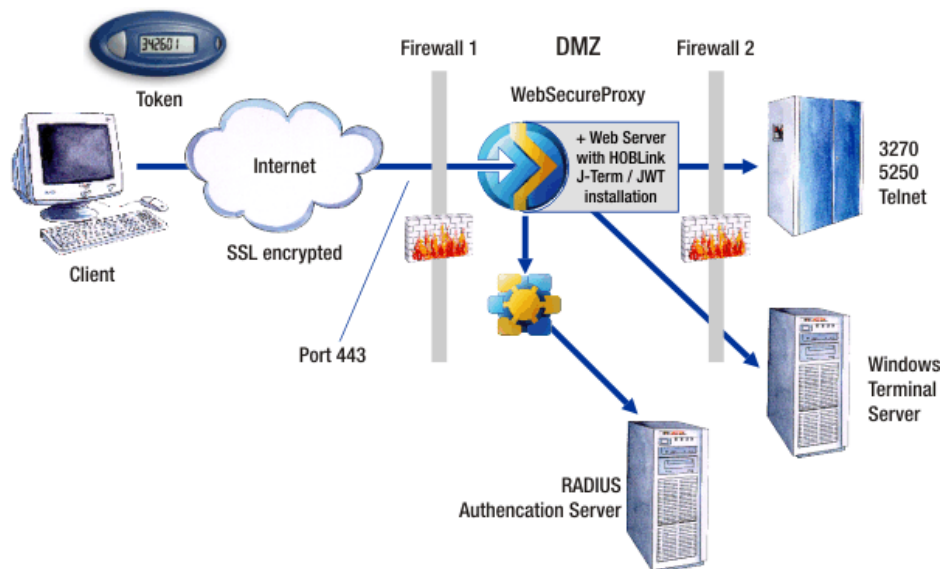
342601

Token

Firewall 1

DMZ

Firewall 2

WebSecureProxy

+ Web Server with HOBLink J-Term / JWT installation

Internet

Client

SSL encrypted

Port 443

3270
5250
Telnet

Windows Terminal Server

RADIUS Authencation Server